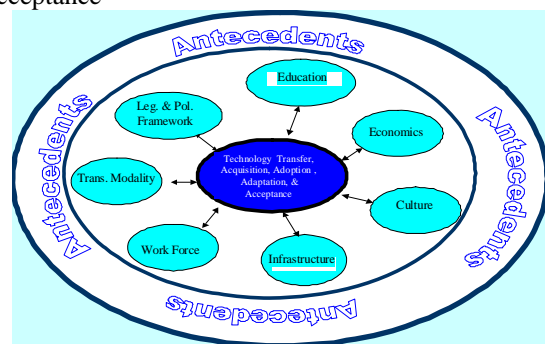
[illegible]cceptance

Antecedents

Antecedents

Antecedents

Antecedents

Education

Leg. & Pol. Framework

Economics

Trans. Modality

Technology Transfer, Acquisition, Adoption , Adaptation, & Acceptance

Culture

Work Force

Infrastructure